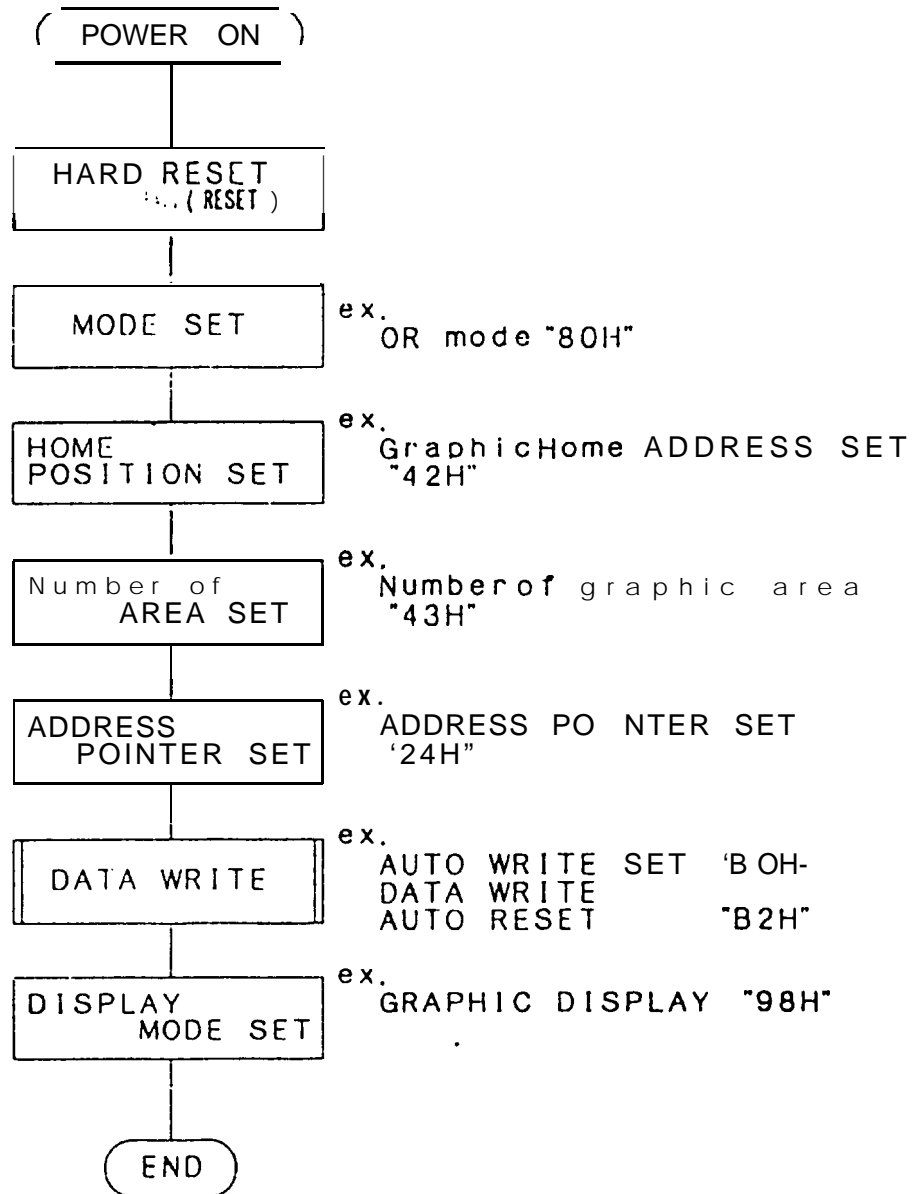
POWER ON

HARD RESET
( RESET )

MODE SET

ex.
OR mode "80H"

HOME POSITION SET

ex.
GraphicHome ADDRESS SET "42H"

Number of AREA SET

ex.
Numberof graphic area "43H"

ADDRESS POINTER SET

ex.
ADDRESS PO NTER SET '24H"

DATA WRITE

ex.
AUTO WRITE SET 'B OH-
DATA WRITE
AUTO RESET "B2H"

DISPLAY MODE SET

ex.
GRAPHIC DISPLAY "98H"

END